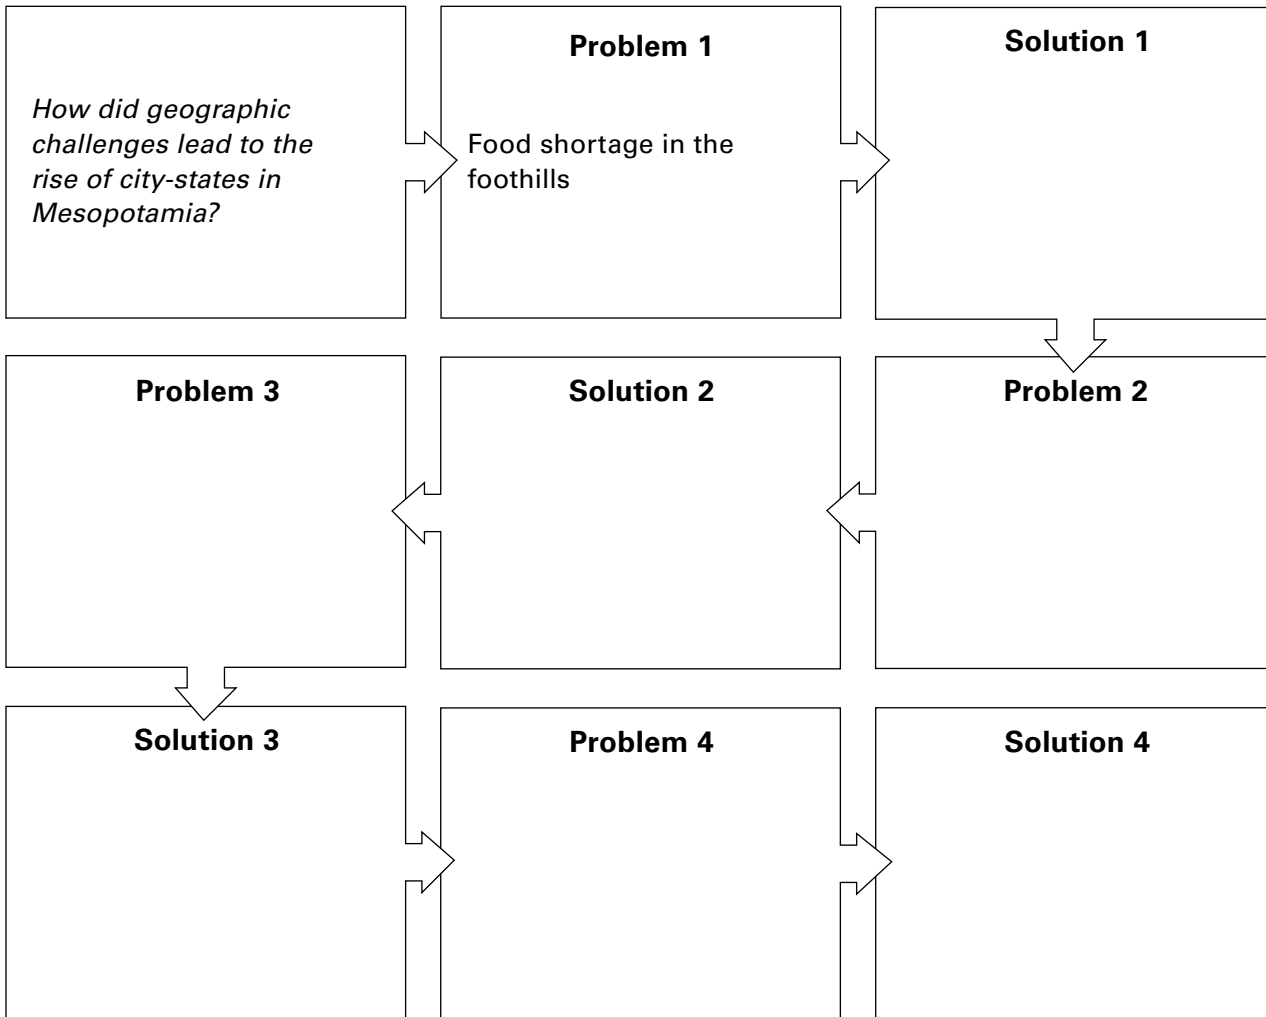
How did geographic challenges lead to the rise of city-states in Mesopotamia?

Problem 1

Food shortage in the foothills

Solution 1

Problem 2

Solution 2

Problem 3

Solution 3

Problem 4

Solution 4